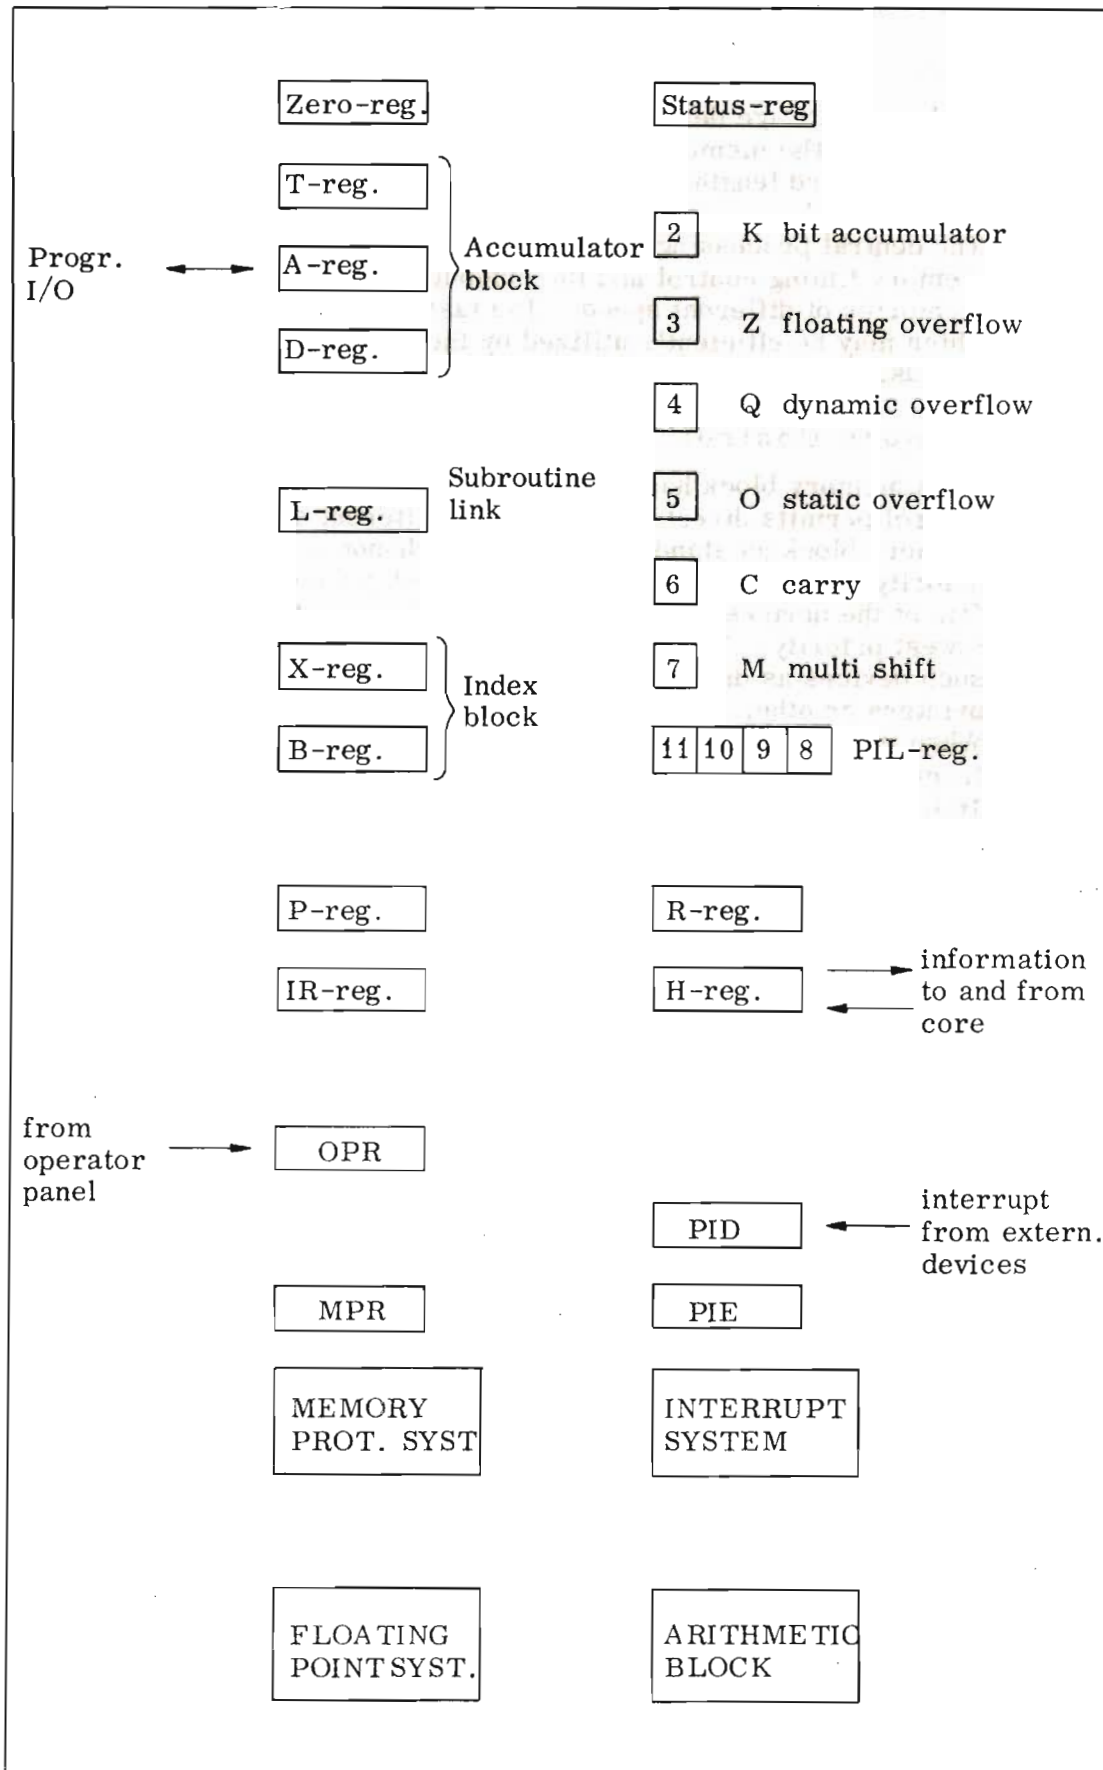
Zero-reg.

Status-reg

T-reg.

Progr. I/O

A-reg.

Accumulator block

D-reg.

2 K bit accumulator

3 Z floating overflow

4 Q dynamic overflow

L-reg.

Subroutine link

5 O static overflow

6 C carry

X-reg.

B-reg.

Index block

7 M multi shift

| 11 | 10 | 9 | 8 |
|---|---|---|---|

PIL-reg.

P-reg.

R-reg.

IR-reg.

H-reg.

information to and from core

from operator panel

OPR

PID

interrupt from extern. devices

MPR

PIE

MEMORY PROT. SYST

INTERRUPT SYSTEM

FLOATING POINT SYST.

ARITHMETIC BLOCK